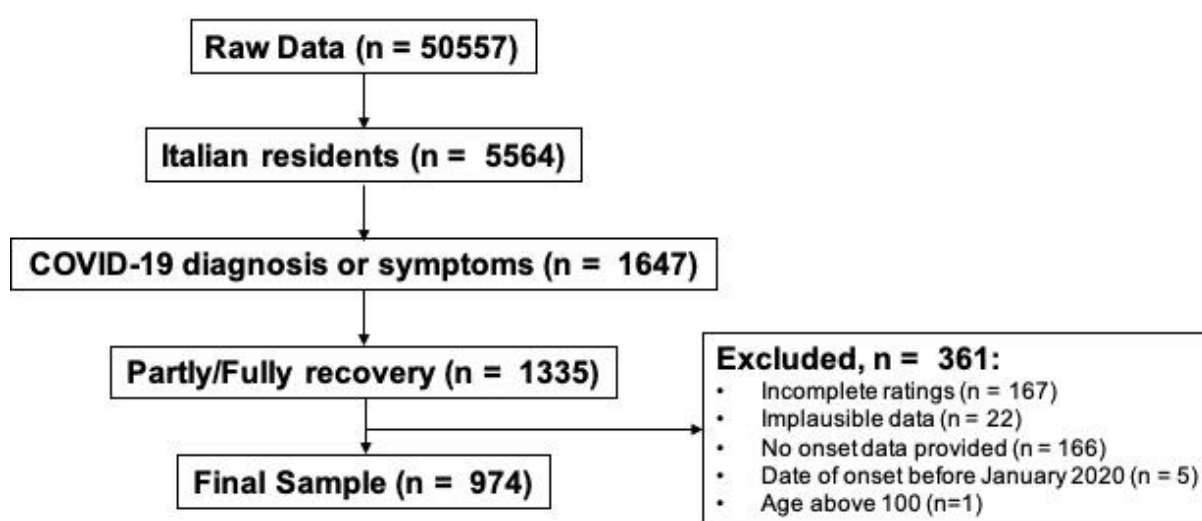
Raw Data (n = 50557)

Italian residents (n = 5564)

COVID-19 diagnosis or symptoms (n = 1647)

Partly/Fully recovery (n = 1335)

Final Sample (n = 974)

Excluded, n = 361:
• Incomplete ratings (n = 167)
• Implausible data (n = 22)
• No onset data provided (n = 166)
• Date of onset before January 2020 (n = 5)
• Age above 100 (n=1)